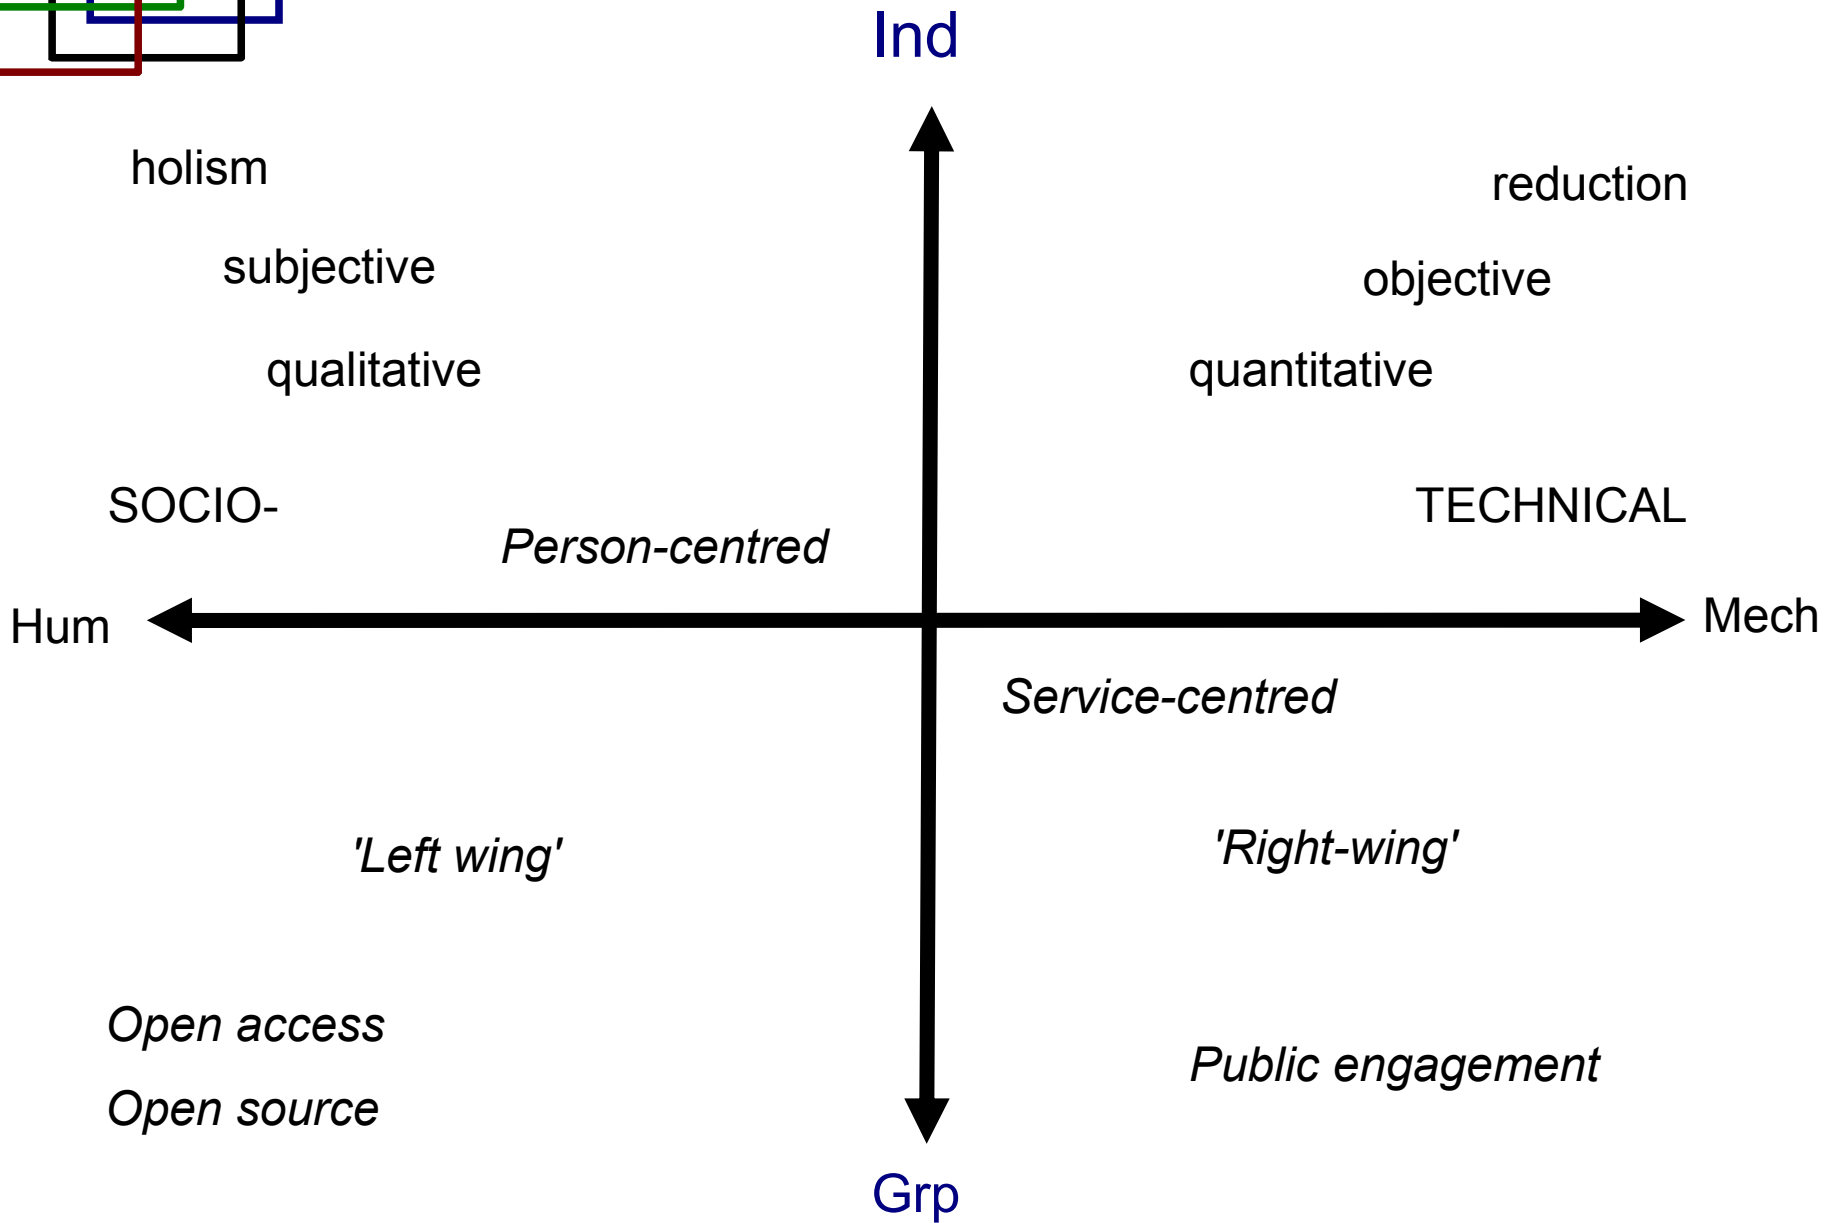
Ind

holism

reduction

subjective

objective

qualitative

quantitative

SOCIO-

TECHNICAL

*Person-centred*

Hum

Mech

*Service-centred*

*'Left wing'*

*'Right-wing'*

*Open access*

*Open source*

*Public engagement*

Grp